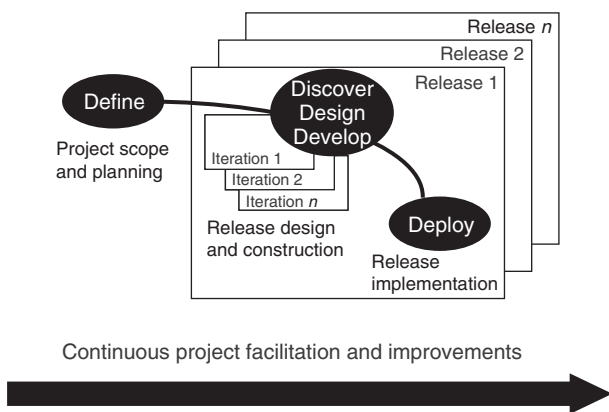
Release $n$

Release 2

Release 1

Define

Project scope and planning

Discover Design Develop

Iteration 1

Iteration 2

Iteration $n$

Release design and construction

Deploy

Release implementation

Continuous project facilitation and improvements